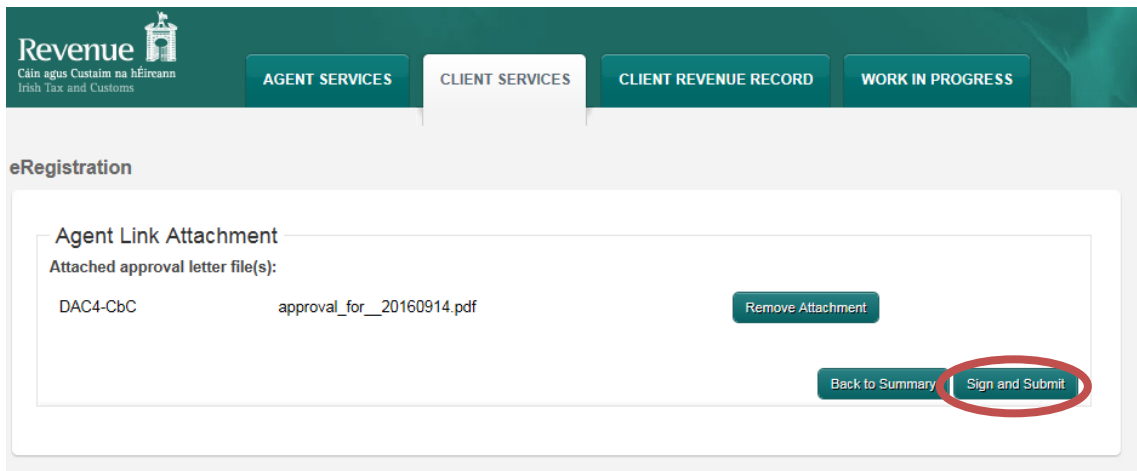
Revenue
Cáin agus Custaim na hÉireann
Irish Tax and Customs

AGENT SERVICES
CLIENT SERVICES
CLIENT REVENUE RECORD
WORK IN PROGRESS

eRegistration

Agent Link Attachment

Attached approval letter file(s):

DAC4-CbC
approval_for__20160914.pdf
Remove Attachment

Back to Summary
Sign and Submit